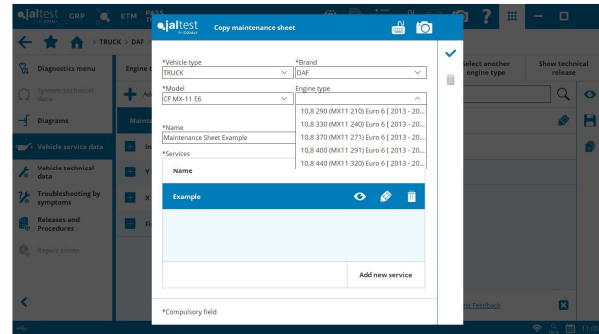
jaltest GRP ETM PASS TE

TRUCK > DAF

Diagnostics menu

System technical data

Diagrams

Vehicle service data

Vehicle technical data

Troubleshooting by symptoms

Releases and Procedures

Repair times

Engine t

Ad

Maint

In

Y

X

Fi

Select another engine type

Show technical release

jaltest

Copy maintenance sheet

*Vehicle type
TRUCK

*Brand
DAF

*Model
CF MX-11 E6

Engine type

10,8 290 (MX11 210) Euro 6 [ 2013 - 20...
10,8 330 (MX11 240) Euro 6 [ 2013 - 20...
10,8 370 (MX11 271) Euro 6 [ 2013 - 20...
10,8 400 (MX11 291) Euro 6 [ 2013 - 20...
10,8 440 (MX11 320) Euro 6 [ 2013 - 20...

*Name
Maintenance Sheet Example

*Services

Name

Example

Add new service

*Compulsory field

ns Feedback

11:0